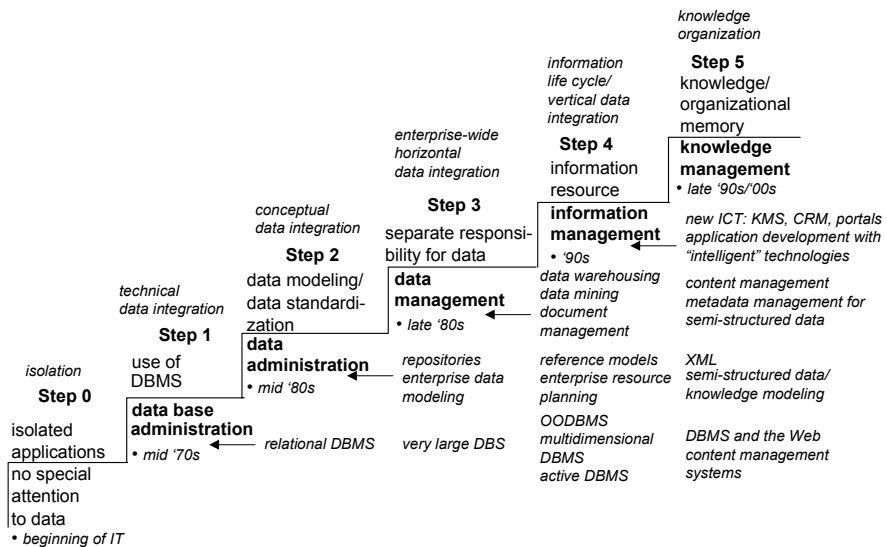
knowledge organization

Step 5
knowledge/ organizational memory

knowledge management
• late '90s/'00s

information life cycle/ vertical data integration

Step 4
information resource

information management
• '90s

enterprise-wide horizontal data integration

Step 3
separate responsibility for data

data management
• late '80s

conceptual data integration

Step 2
data modeling/ data standardization

data administration
• mid '80s

technical data integration

Step 1
use of DBMS

data base administration
• mid '70s

isolation

Step 0
isolated applications
no special attention to data
• beginning of IT

new ICT: KMS, CRM, portals application development with "intelligent" technologies

content management metadata management for semi-structured data

XML semi-structured data/ knowledge modeling

DBMS and the Web content management systems

data warehousing data mining document management

reference models enterprise resource planning

OODBMS multidimensional DBMS active DBMS

repositories enterprise data modeling

very large DBS

relational DBMS